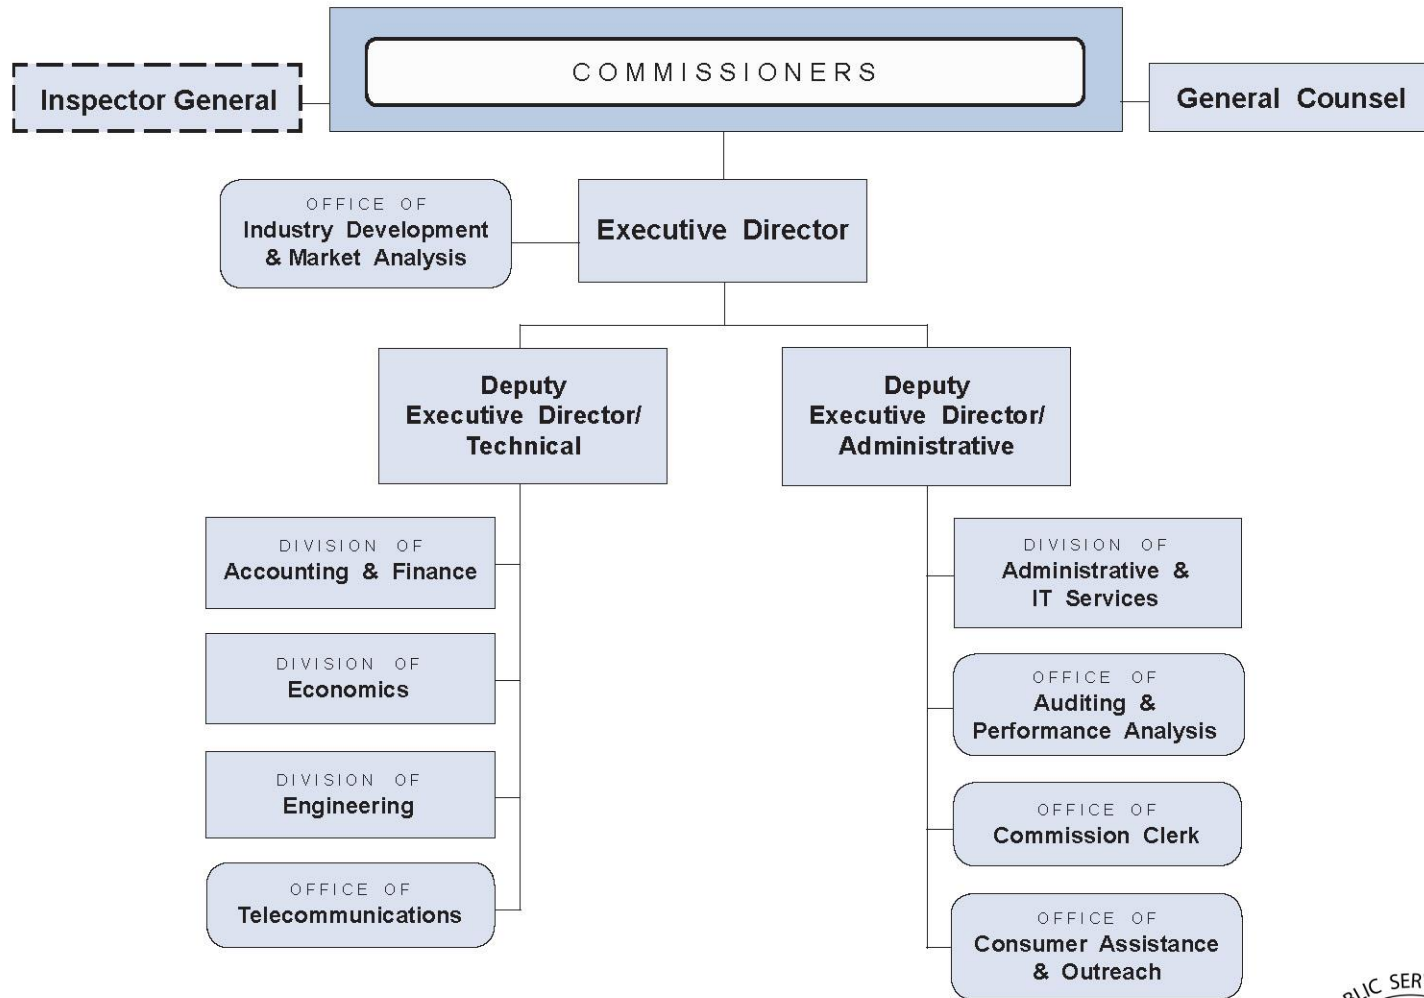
COMMISSIONERS

Inspector General

General Counsel

OFFICE OF
Industry Development & Market Analysis

Executive Director

Deputy Executive Director/ Technical

Deputy Executive Director/ Administrative

DIVISION OF
Accounting & Finance

DIVISION OF
Economics

DIVISION OF
Engineering

OFFICE OF
Telecommunications

DIVISION OF
Administrative & IT Services

OFFICE OF
Auditing & Performance Analysis

OFFICE OF
Commission Clerk

OFFICE OF
Consumer Assistance & Outreach

BLIC SER